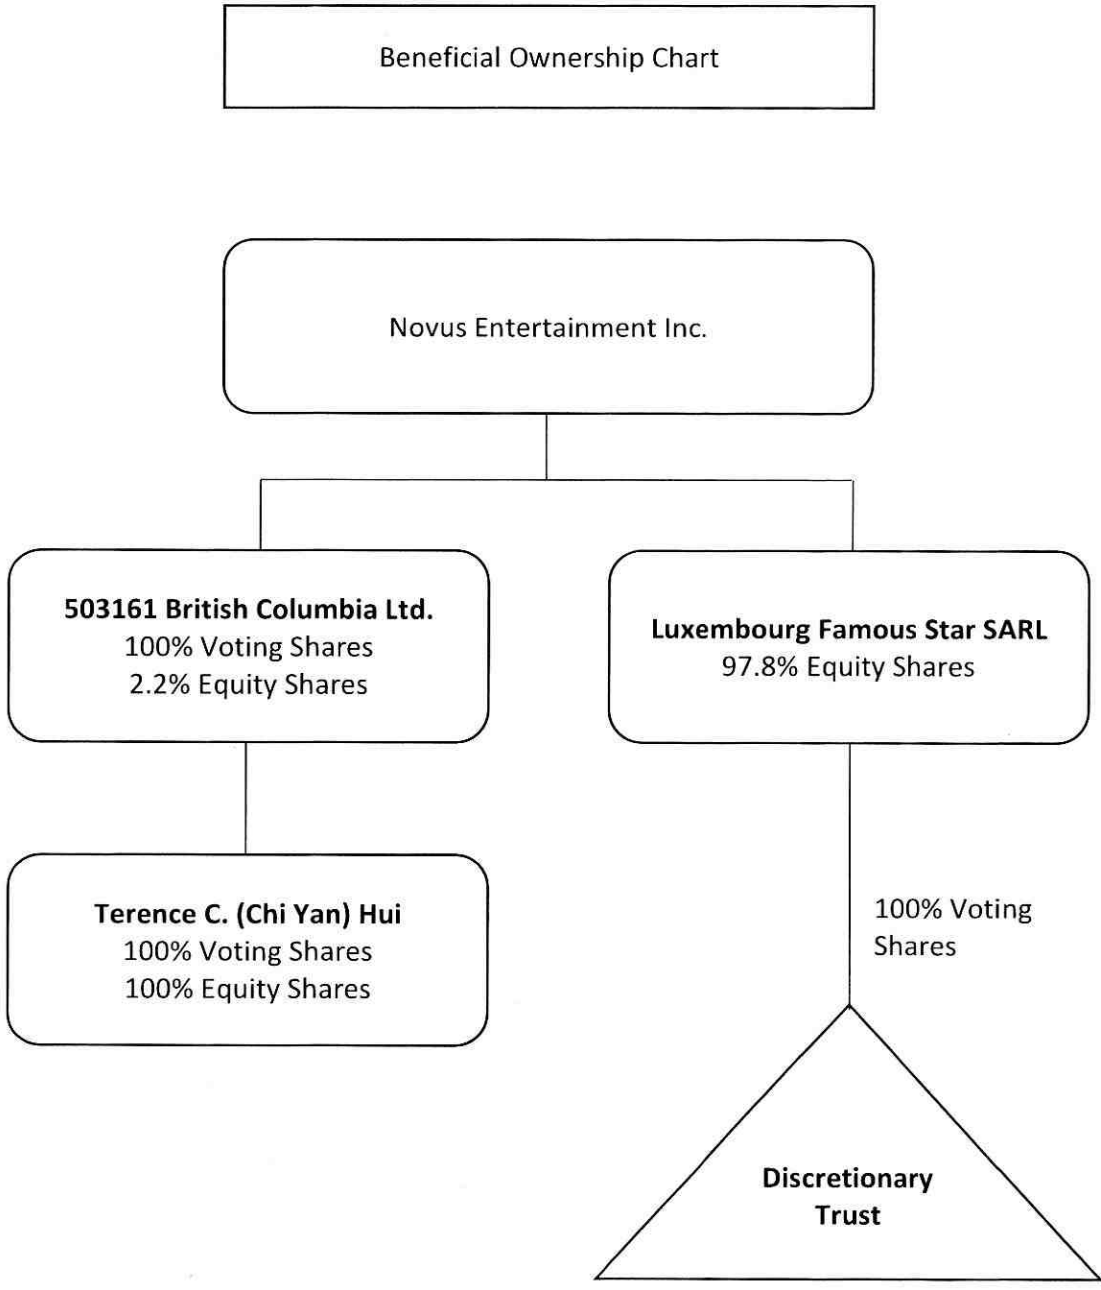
Beneficial Ownership Chart

Novus Entertainment Inc.

**503161 British Columbia Ltd.**
100% Voting Shares
2.2% Equity Shares

**Luxembourg Famous Star SARL**
97.8% Equity Shares

**Terence C. (Chi Yan) Hui**
100% Voting Shares
100% Equity Shares

100% Voting Shares

**Discretionary Trust**